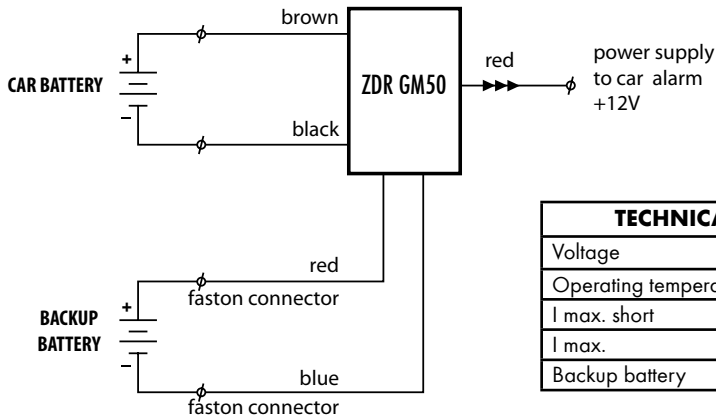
brown

+

CAR BATTERY

–

black

ZDR GM50

red

power supply to car alarm +12V

red

faston connector

+

BACKUP BATTERY

–

blue

faston connector

| TECHNICA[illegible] |
|---|
| Voltage |
| Operating temper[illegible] |
| I max. short |
| I max. |
| Backup battery |